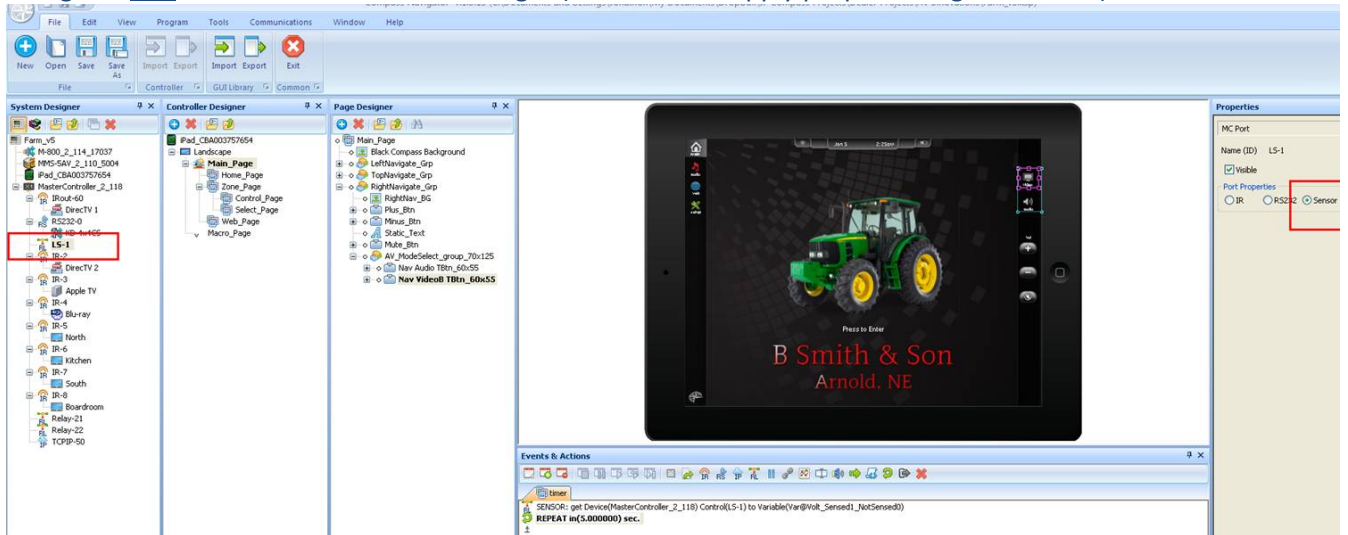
File Edit View Program Tools Communications Window Help

New Open Save Save As
File
Import Export
Controller
Import Export
GUI Library
Exit
Common

System Designer
Farm_v5
M-800_2_114_17037
MMS-5AV_2_110_5004
iPad_CBA003757654
MasterController_2_118
IRout-60
DirecTV 1
RS232-0
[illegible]
LS-1
IR-2
DirecTV 2
IR-3
Apple TV
IR-4
Blu-ray
IR-5
North
IR-6
Kitchen
IR-7
South
IR-8
Boardroom
Relay-21
Relay-22
TCPIP-50

Controller Designer
iPad_CBA003757654
Landscape
Main_Page
Home_Page
Zone_Page
Control_Page
Select_Page
Web_Page
Macro_Page

Page Designer
Main_Page
Black Compass Background
LeftNavigate_Grp
TopNavigate_Grp
RightNavigate_Grp
RightNav_BG
Plus_Btn
Minus_Btn
Static_Text
Mute_Btn
AV_ModeSelect_group_70x125
Nav Audio TBtn_60x55
Nav VideoB TBtn_60x55

Press to Enter
B Smith & Son
Arnold, NE

Properties
MC Port
Name (ID) LS-1
Visible
Port Properties
IR RS232 Sensor

Events & Actions
timer
SENSOR: get Device(MasterController_2_118) Control(LS-1) to Variable(Var@Volt_Sensed1_NotSensed0)
REPEAT in(5.000000) sec.